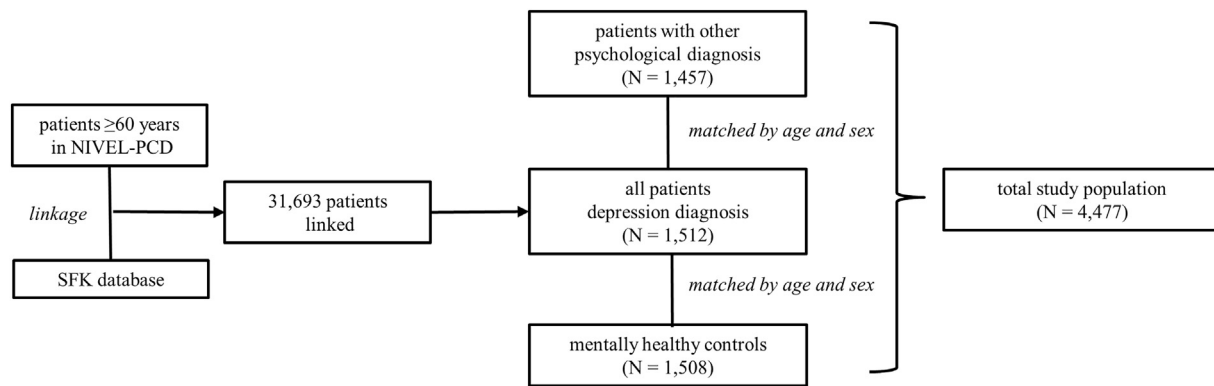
patients ≥60 years in NIVEL-PCD

linkage

SFK database

31,693 patients linked

patients with other psychological diagnosis (N = 1,457)

matched by age and sex

all patients depression diagnosis (N = 1,512)

matched by age and sex

mentally healthy controls (N = 1,508)

total study population (N = 4,477)